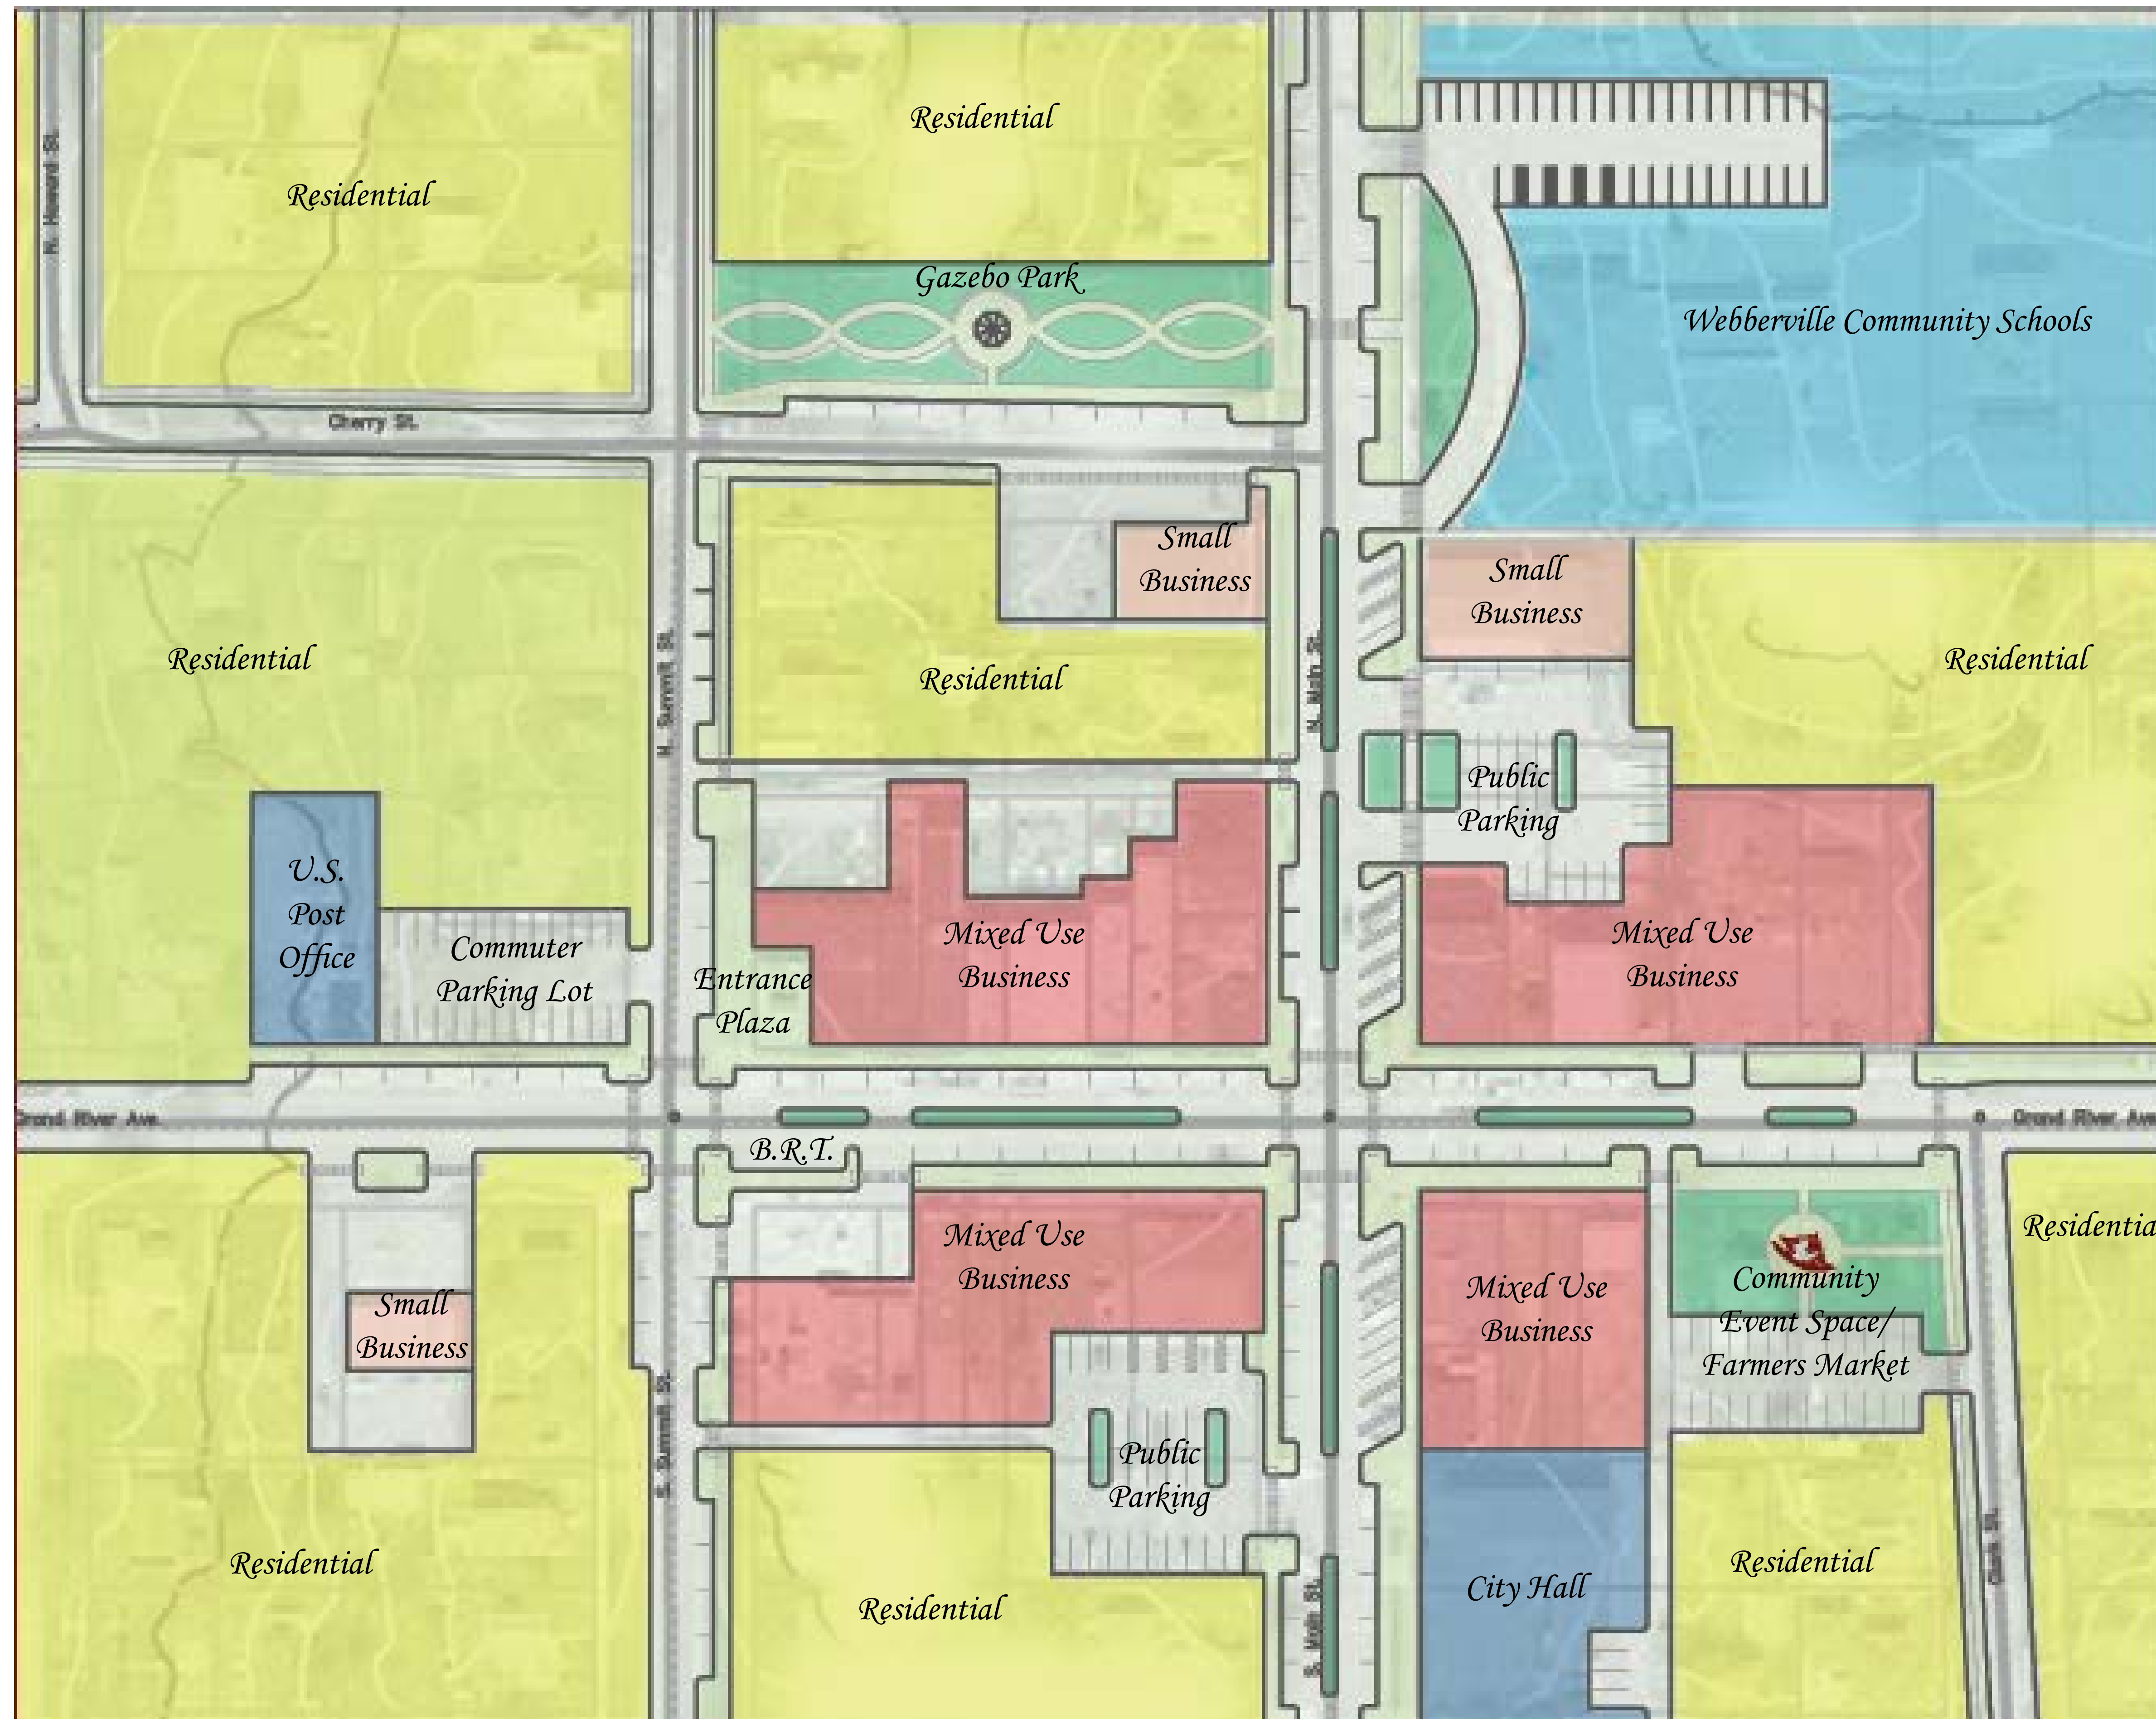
N. Howard St.

Residential

Residential

Gazebo Park

Webberville Community Schools

Cherry St.

Small Business

Small Business

Residential

N. Summit St.

Residential

N. Main St.

Residential

Public Parking

U.S. Post Office

Commuter Parking Lot

Entrance Plaza

Mixed Use Business

Mixed Use Business

Grand River Ave.

Grand River Ave.

B.R.T.

Mixed Use Business

Residentia

Small Business

Mixed Use Business

Community Event Space/ Farmers Market

S. Summit St.

Public Parking

Residential

Residential

S. Main St.

City Hall

Residential

Clark St.